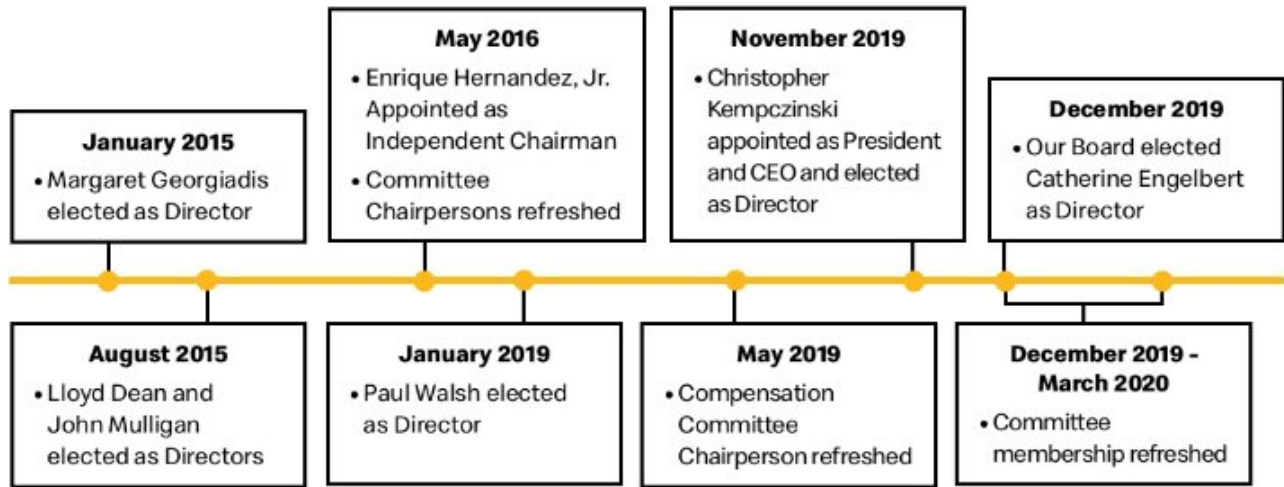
January 2015
• Margaret Georgiadis elected as Director

August 2015
• Lloyd Dean and John Mulligan elected as Directors

May 2016
• Enrique Hernandez, Jr. Appointed as Independent Chairman
• Committee Chairpersons refreshed

January 2019
• Paul Walsh elected as Director

May 2019
• Compensation Committee Chairperson refreshed

November 2019
• Christopher Kempczinski appointed as President and CEO and elected as Director

December 2019
• Our Board elected Catherine Engelbert as Director

December 2019 - March 2020
• Committee membership refreshed